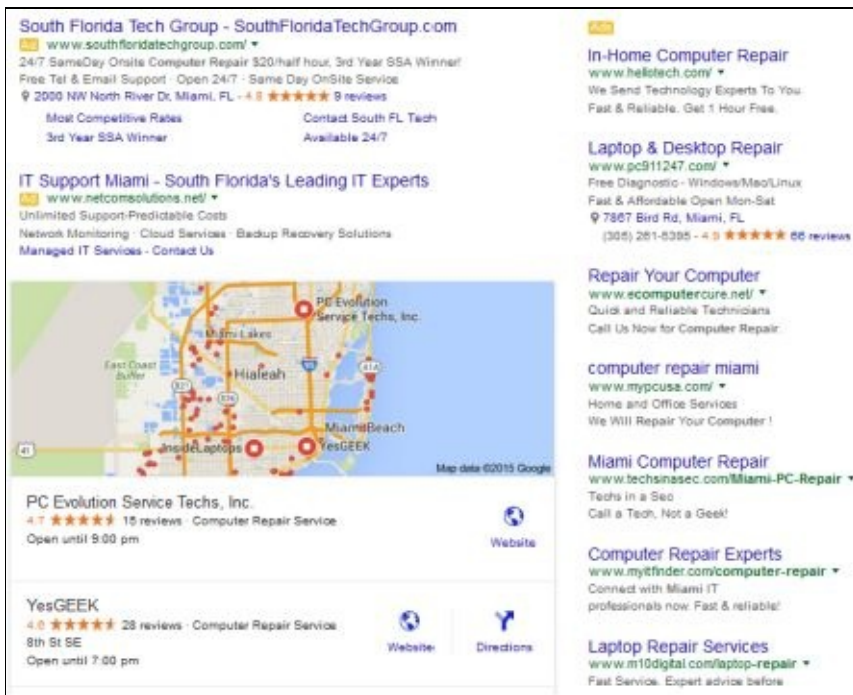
South Florida Tech Group - SouthFloridaTechGroup.com
Ad www.southfloridatechgroup.com/ ▾
24/7 SameDay Onsite Computer Repair $20/half hour. 3rd Year SSA Winner!
Free Tel & Email Support · Open 24/7 · Same Day OnSite Service
2000 NW North River Dr, Miami, FL - 4.8 ★★★★★ 9 reviews
Most Competitive Rates
Contact South FL Tech
3rd Year SSA Winner
Available 24/7

IT Support Miami - South Florida's Leading IT Experts
Ad www.netcomsolutions.net/ ▾
Unlimited Support-Predictable Costs
Network Monitoring · Cloud Services · Backup Recovery Solutions
Managed IT Services - Contact Us

PC Evolution Service Techs, Inc.
Miami Lakes
East Coast Buffer
Hialeah
821
826
41
MiamiBeach
InsideLaptops
YesGEEK
Map data ©2015 Google

PC Evolution Service Techs, Inc.
4.7 ★★★★★ 15 reviews · Computer Repair Service
Open until 9:00 pm
Website

YesGEEK
4.0 ★★★★★ 28 reviews · Computer Repair Service
8th St SE
Open until 7:00 pm
Website
Directions

Ads
In-Home Computer Repair
www.hellotech.com/ ▾
We Send Technology Experts To You.
Fast & Reliable. Get 1 Hour Free.

Laptop & Desktop Repair
www.pc911247.com/ ▾
Free Diagnostic - Windows/Mac/Linux
Fast & Affordable Open Mon-Sat
7867 Bird Rd, Miami, FL
(305) 261-6395 - 4.9 ★★★★★ 66 reviews

Repair Your Computer
www.ecomputercure.net/ ▾
Quick and Reliable Technicians
Call Us Now for Computer Repair

computer repair miami
www.mypcusa.com/ ▾
Home and Office Services
We Will Repair Your Computer !

Miami Computer Repair
www.techsinasec.com/Miami-PC-Repair ▾
Techs in a Sec
Call a Tech, Not a Geek!

Computer Repair Experts
www.myitfinder.com/computer-repair ▾
Connect with Miami IT
professionals now. Fast & reliable!

Laptop Repair Services
www.m10digital.com/laptop-repair ▾
Fast Service. Expert advice before